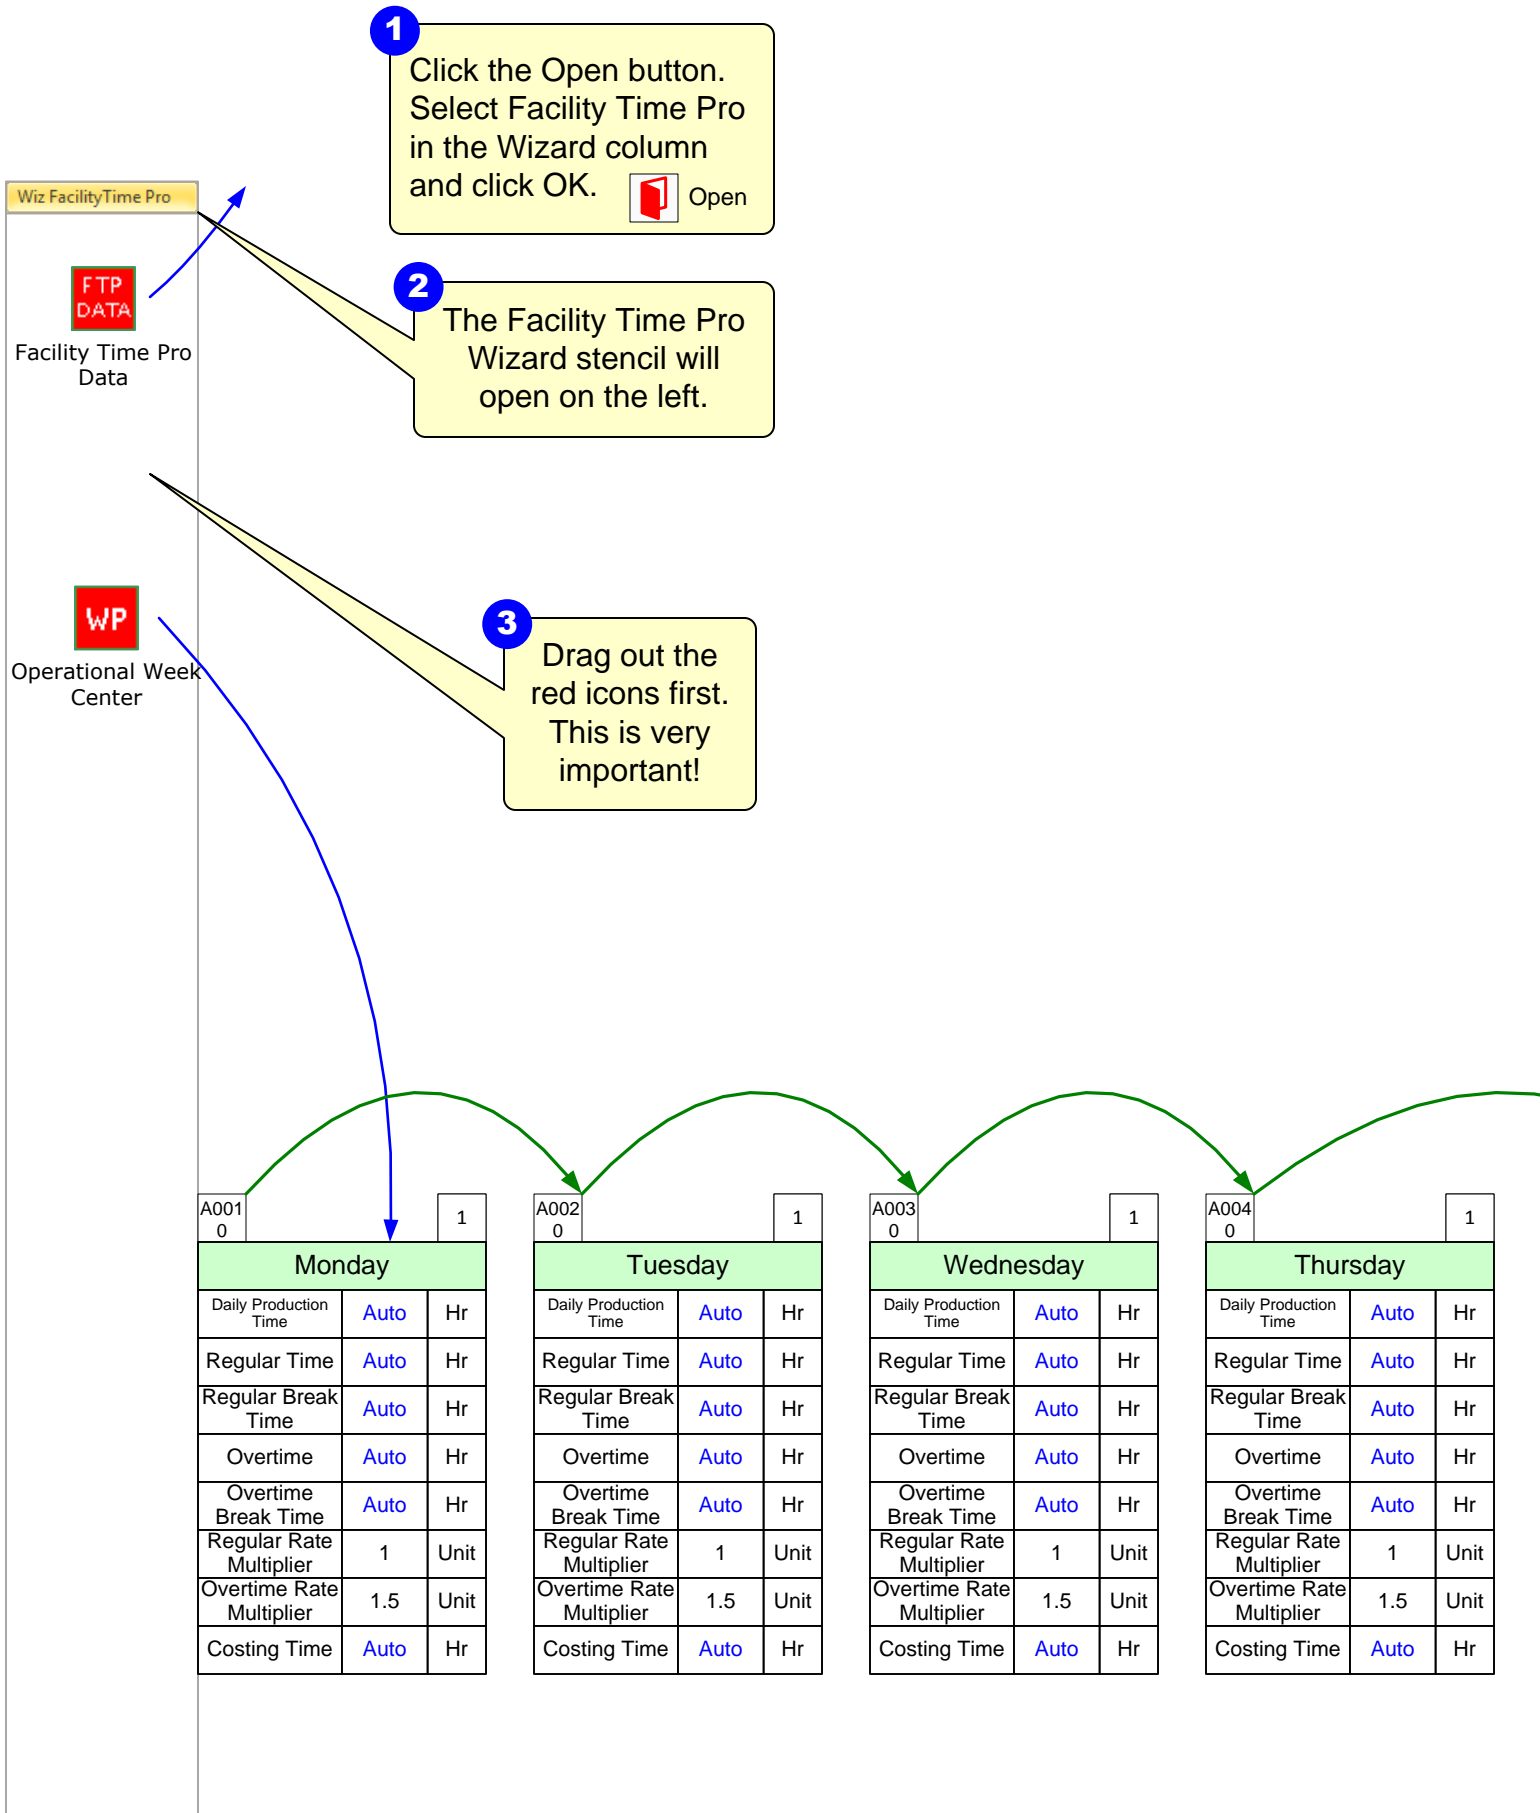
1
Click the Open button. Select Facility Time Pro in the Wizard column and click OK.
Open

Wiz FacilityTime Pro

FTP DATA
Facility Time Pro Data

2
The Facility Time Pro Wizard stencil will open on the left.

WP
Operational Week Center

3
Drag out the red icons first. This is very important!

A001 0 | 1

| Monday | | |
|---|---|---|
| Daily Production Time | Auto | Hr |
| Regular Time | Auto | Hr |
| Regular Break Time | Auto | Hr |
| Overtime | Auto | Hr |
| Overtime Break Time | Auto | Hr |
| Regular Rate Multiplier | 1 | Unit |
| Overtime Rate Multiplier | 1.5 | Unit |
| Costing Time | Auto | Hr |

A002 0 | 1

| Tuesday | | |
|---|---|---|
| Daily Production Time | Auto | Hr |
| Regular Time | Auto | Hr |
| Regular Break Time | Auto | Hr |
| Overtime | Auto | Hr |
| Overtime Break Time | Auto | Hr |
| Regular Rate Multiplier | 1 | Unit |
| Overtime Rate Multiplier | 1.5 | Unit |
| Costing Time | Auto | Hr |

A003 0 | 1

| Wednesday | | |
|---|---|---|
| Daily Production Time | Auto | Hr |
| Regular Time | Auto | Hr |
| Regular Break Time | Auto | Hr |
| Overtime | Auto | Hr |
| Overtime Break Time | Auto | Hr |
| Regular Rate Multiplier | 1 | Unit |
| Overtime Rate Multiplier | 1.5 | Unit |
| Costing Time | Auto | Hr |

A004 0 | 1

| Thursday | | |
|---|---|---|
| Daily Production Time | Auto | Hr |
| Regular Time | Auto | Hr |
| Regular Break Time | Auto | Hr |
| Overtime | Auto | Hr |
| Overtime Break Time | Auto | Hr |
| Regular Rate Multiplier | 1 | Unit |
| Overtime Rate Multiplier | 1.5 | Unit |
| Costing Time | Auto | Hr |